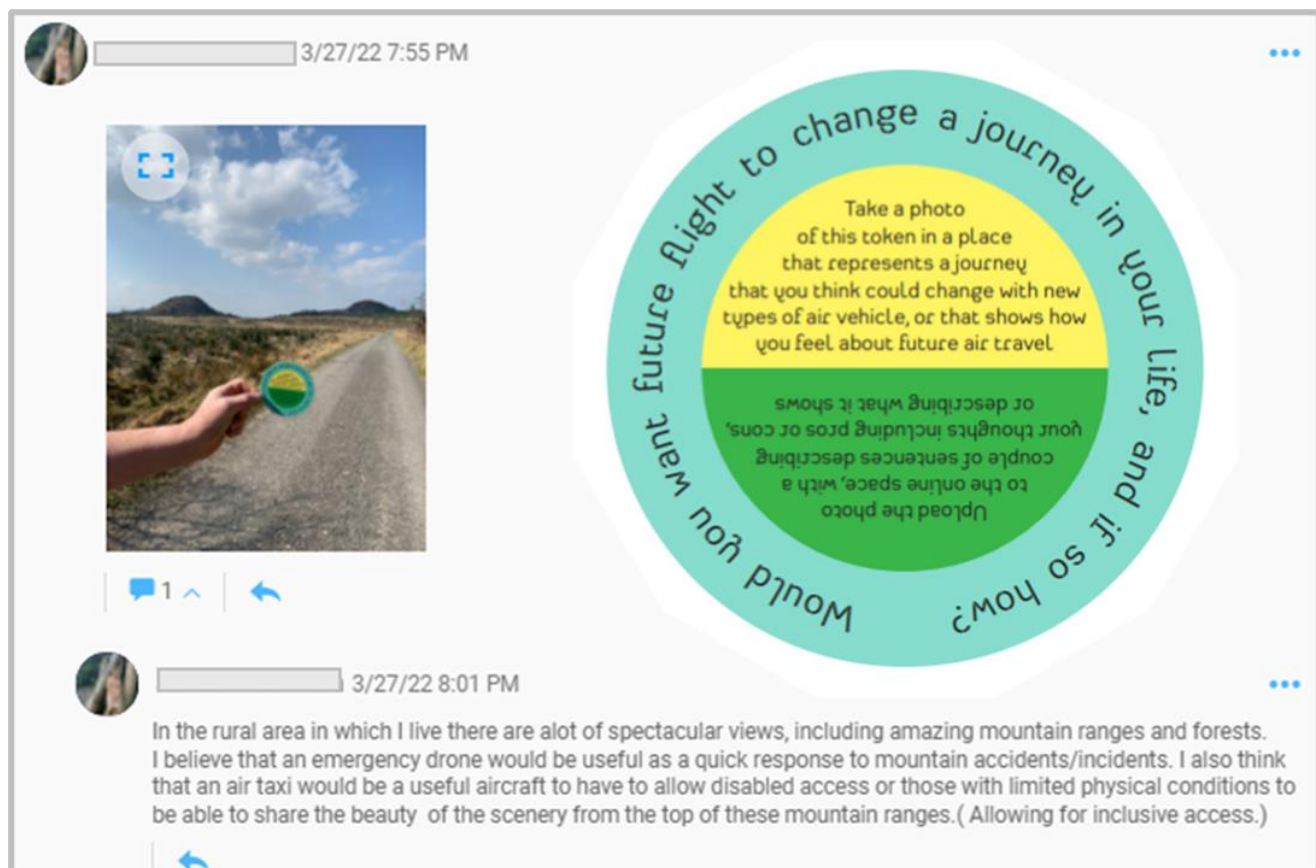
3/27/22 7:55 PM

Would you want future flight to change a journey in your life, and if so how?

Take a photo of this token in a place that represents a journey that you think could change with new types of air vehicle, or that shows how you feel about future air travel

Upload the photo to the online space, with a couple of sentences describing your thoughts including pros or cons, or describing what it shows

1

3/27/22 8:01 PM

In the rural area in which I live there are alot of spectacular views, including amazing mountain ranges and forests. I believe that an emergency drone would be useful as a quick response to mountain accidents/incidents. I also think that an air taxi would be a useful aircraft to have to allow disabled access or those with limited physical conditions to be able to share the beauty of the scenery from the top of these mountain ranges.( Allowing for inclusive access.)